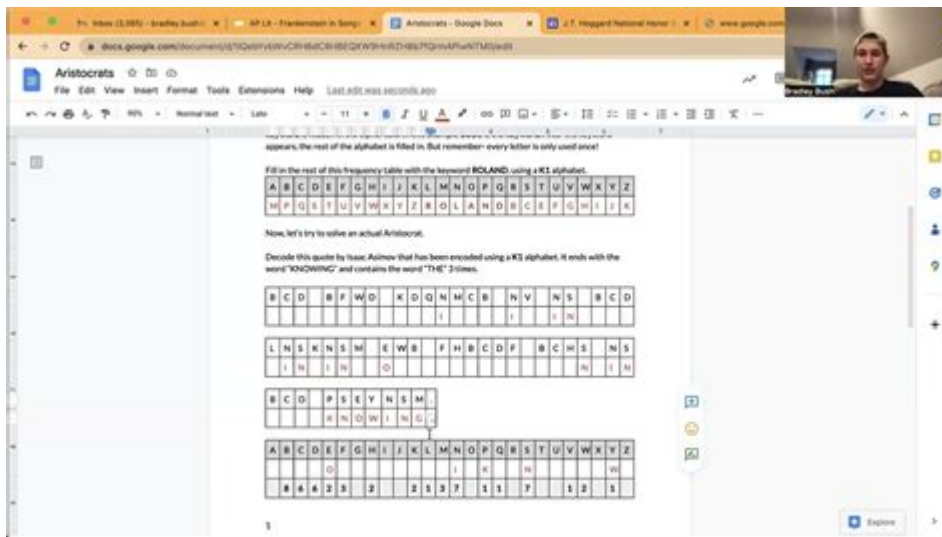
Inbox (1,085) - bradley.bush | AP Lit - Frankenstein in Song | Aristocrats - Google Docs | J.T. Hoggard National Honor | www.google.com

docs.google.com/document/d/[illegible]

Aristocrats

File Edit View Insert Format Tools Extensions Help Last edit was seconds ago

Bradley Bush

Normal text | Lato | 11

appears, the rest of the alphabet is filled in. But remember- every letter is only used once!

Fill in the rest of this frequency table with the keyword **ROLAND**, using a **K1** alphabet.

| A | B | C | D | E | F | G | H | I | J | K | L | M | N | O | P | Q | R | S | T | U | V | W | X | Y | Z |
|---|---|---|---|---|---|---|---|---|---|---|---|---|---|---|---|---|---|---|---|---|---|---|---|---|---|
| M | P | Q | S | T | U | V | W | X | Y | Z | R | O | L | A | N | D | B | C | E | F | G | H | I | J | K |

Now, let's try to solve an actual Aristocrat.

Decode this quote by Isaac Asimov that has been encoded using a **K1** alphabet. It ends with the word "KNOWING" and contains the word "THE" 3 times.

| B | C | D | | B | F | W | D | | K | D | Q | N | M | C | B | | N | V | | N | S | | B | C | D |
|---|---|---|---|---|---|---|---|---|---|---|---|---|---|---|---|---|---|---|---|---|---|---|---|---|---|
| | | | | | | | | | | | | | | | | | I | | | I | N | | | | |

| L | N | S | K | N | S | M | | E | W | B | | F | H | B | C | D | F | | B | C | H | S | | N | S |
|---|---|---|---|---|---|---|---|---|---|---|---|---|---|---|---|---|---|---|---|---|---|---|---|---|---|
| | I | N | | I | N | | | | O | | | | | | | | | | | | N | | | I | N |

| B | C | D | | P | S | E | Y | N | S | M |
|---|---|---|---|---|---|---|---|---|---|---|
| | | | | K | N | O | W | I | N | G |

| A | B | C | D | E | F | G | H | I | J | K | L | M | N | O | P | Q | R | S | T | U | V | W | X | Y | Z |
|---|---|---|---|---|---|---|---|---|---|---|---|---|---|---|---|---|---|---|---|---|---|---|---|---|---|
| | | | | O | | | | | | | | G | I | K | | N | | | | | | | | W | |
| | 8 | 6 | 6 | 2 | 3 | | 2 | | | 2 | 1 | 3 | 7 | | 1 | 1 | | 7 | | | 1 | 2 | | 1 | |

1

Explore